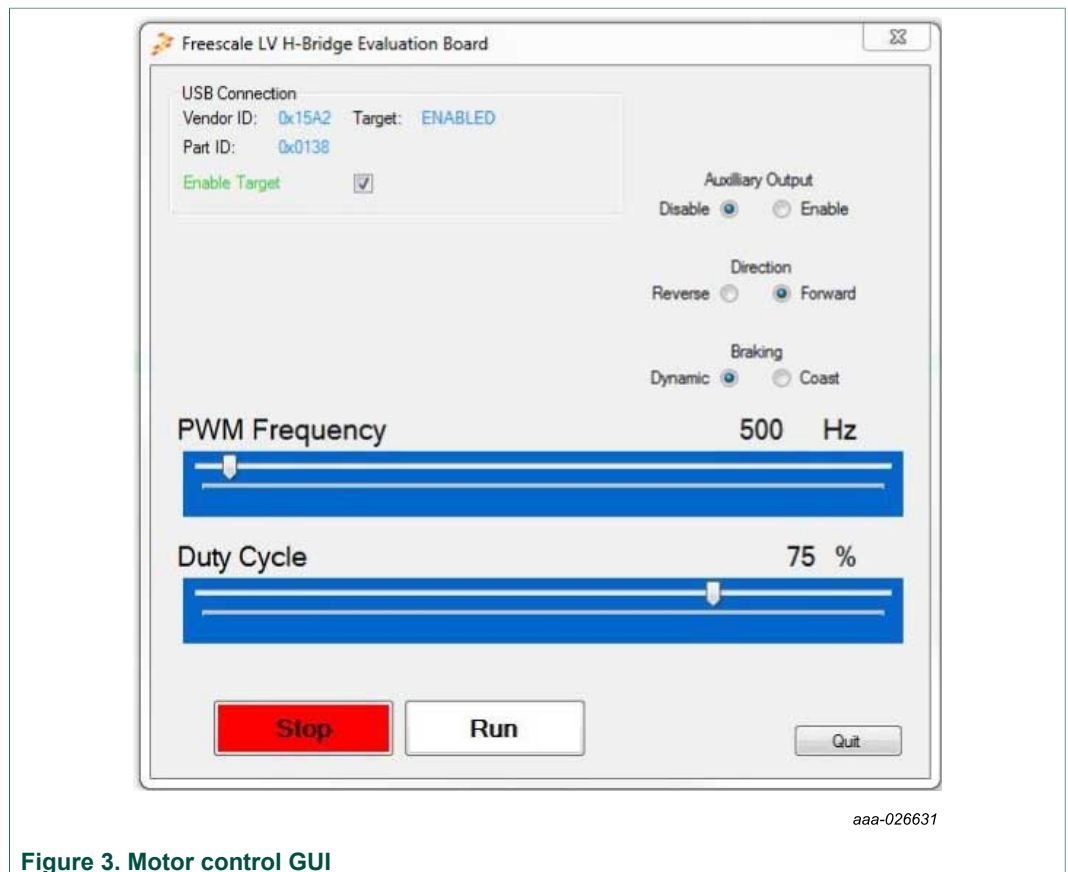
Freescale LV H-Bridge Evaluation Board

USB Connection
Vendor ID: 0x15A2 Target: ENABLED
Part ID: 0x0138
Enable Target

Auxiliary Output
Disable Enable

Direction
Reverse Forward

Braking
Dynamic Coast

PWM Frequency 500 Hz

Duty Cycle 75 %

Stop Run Quit

aaa-026631

Figure 3. Motor control GUI